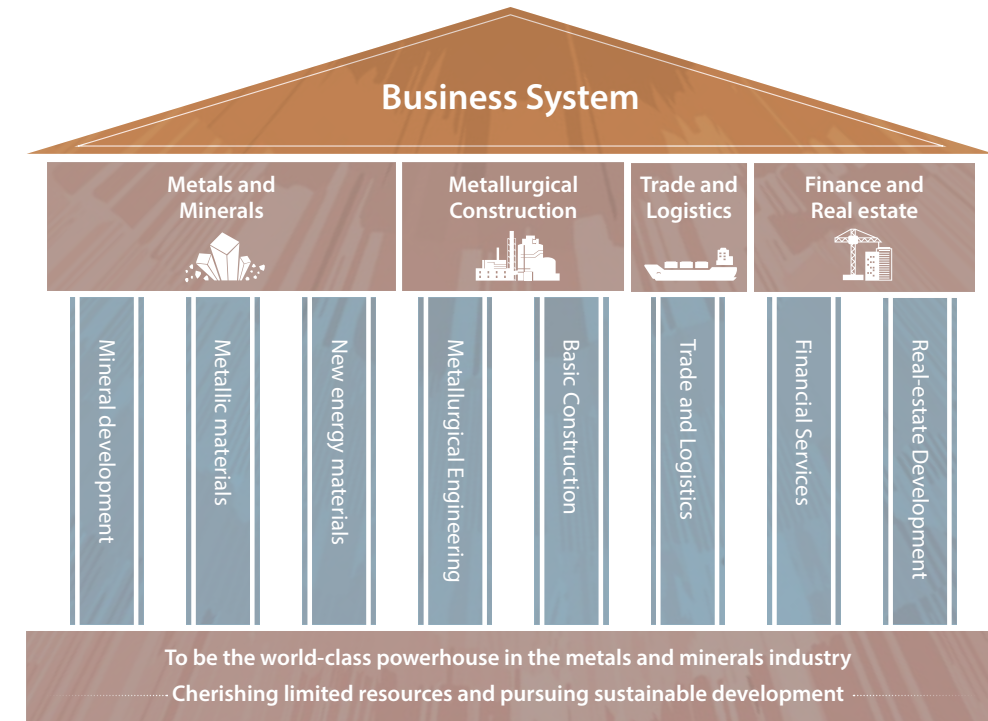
Business System

Metals and Minerals

Metallurgical Construction

Trade and Logistics

Finance and Real estate

Mineral development

Metallic materials

New energy materials

Metallurgical Engineering

Basic Construction

Trade and Logistics

Financial Services

Real-estate Development

To be the world-class powerhouse in the metals and minerals industry

Cherishing limited resources and pursuing sustainable development